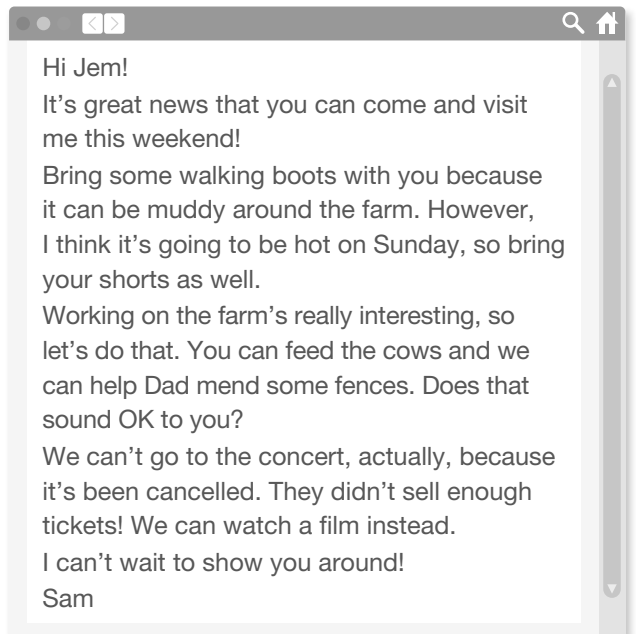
Hi Jem!

It's great news that you can come and visit me this weekend!

Bring some walking boots with you because it can be muddy around the farm. However, I think it's going to be hot on Sunday, so bring your shorts as well.

Working on the farm's really interesting, so let's do that. You can feed the cows and we can help Dad mend some fences. Does that sound OK to you?

We can't go to the concert, actually, because it's been cancelled. They didn't sell enough tickets! We can watch a film instead.

I can't wait to show you around!

Sam